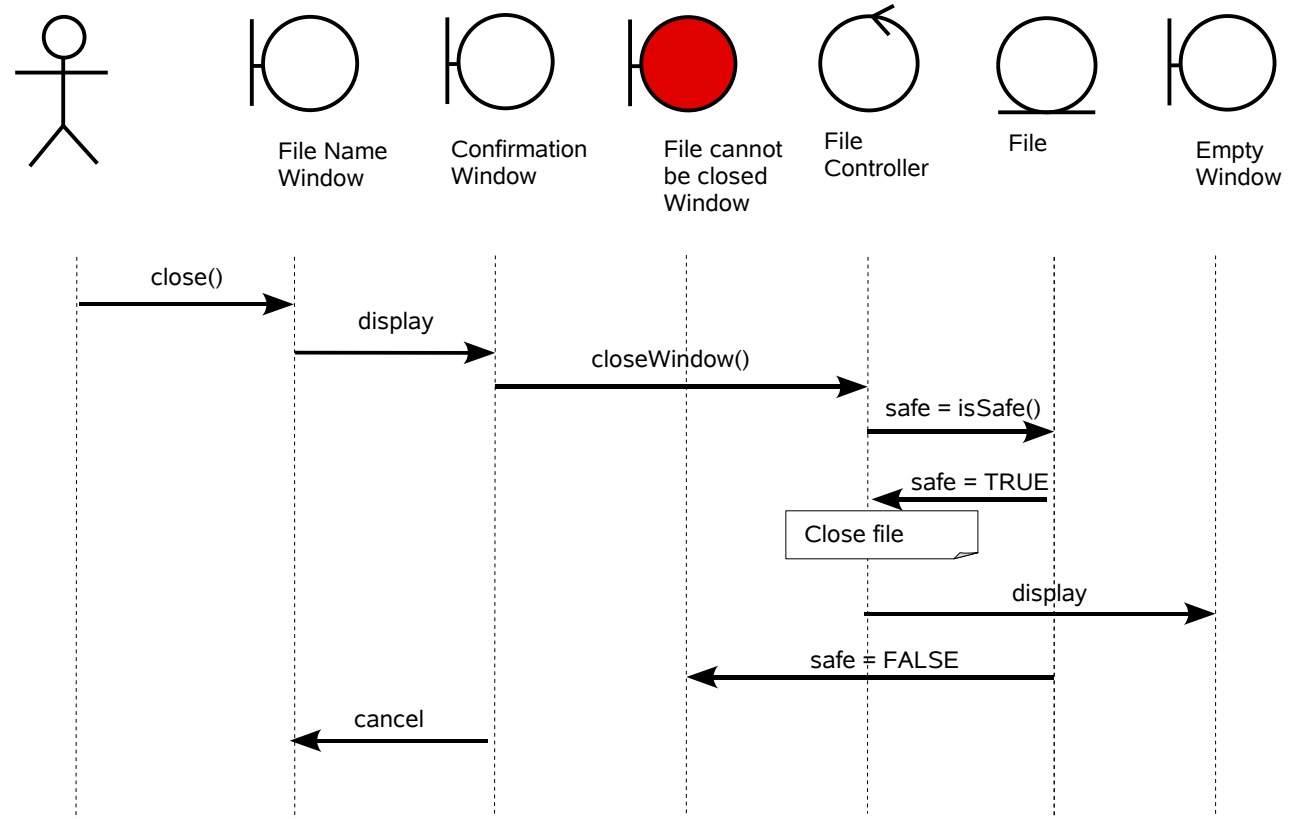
File Name Window

Confirmation Window

File cannot be closed Window

File Controller

File

Empty Window

close()

display

closeWindow()

safe = isSafe()

safe = TRUE

Close file

display

safe = FALSE

cancel